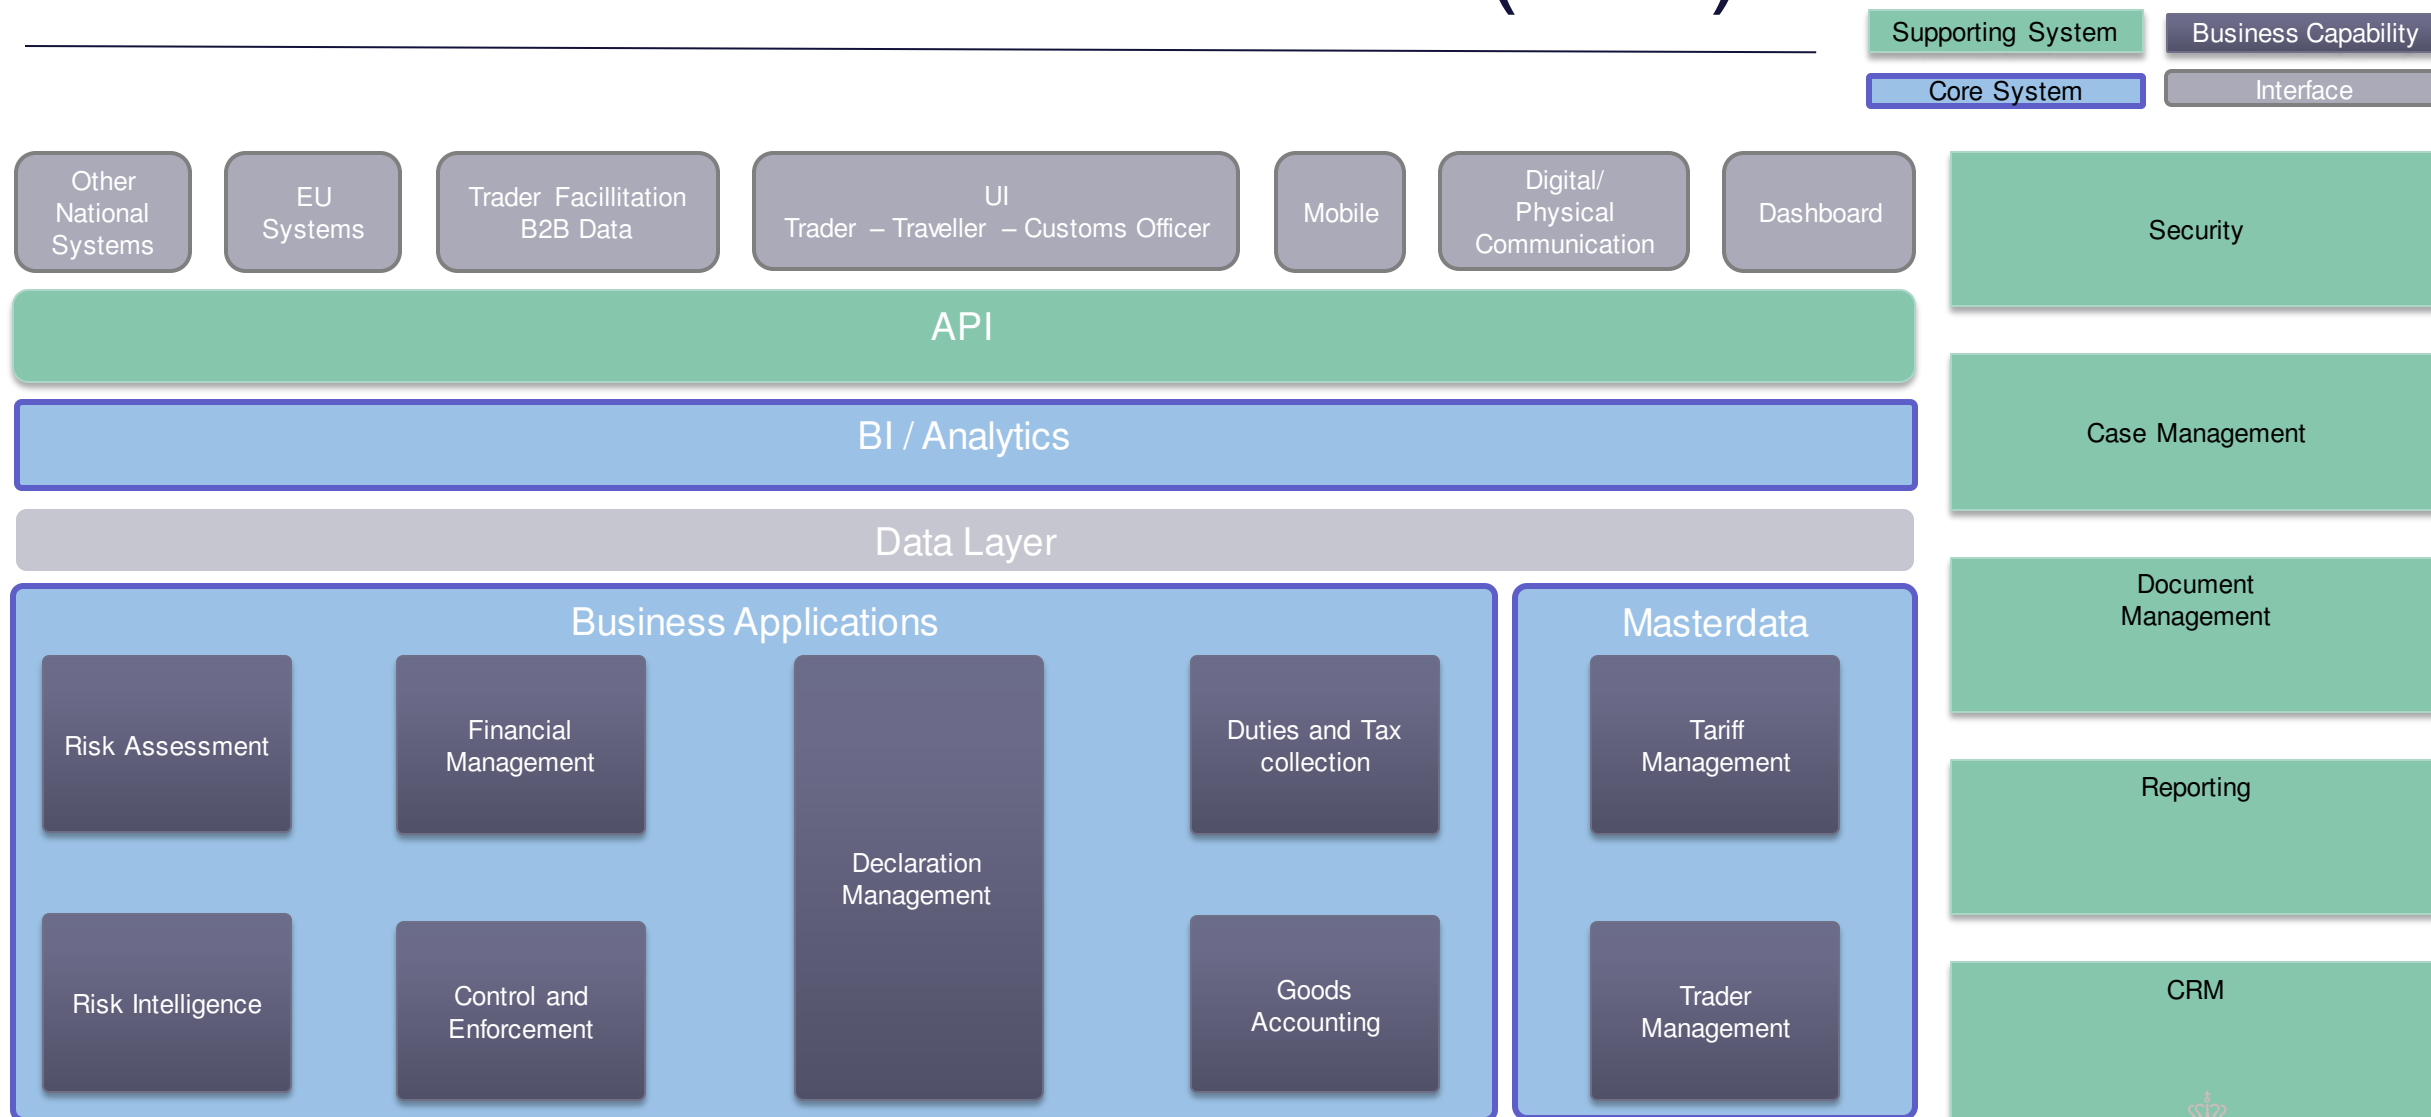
Supporting System

Business Capability

Core System

Interface

Other National Systems

EU Systems

Trader Facillitation B2B Data

UI
Trader – Traveller – Customs Officer

Mobile

Digital/ Physical Communication

Dashboard

Security

API

BI / Analytics

Case Management

Data Layer

Business Applications

Masterdata

Document Management

Risk Assessment

Financial Management

Duties and Tax collection

Tariff Management

Declaration Management

Reporting

Risk Intelligence

Control and Enforcement

Goods Accounting

Trader Management

CRM